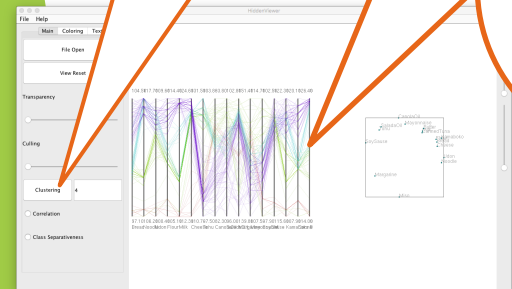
HiddenViewer

File Help

Main Coloring Tex

File Open

View Reset

Transparency

Culling

Clustering 4

Correlation

Class Separativeness

104.0817.7809.9814.4806.0821.5803.9803.9072.9831.4814.7802.9822.9823.9829.49

67.1010.06.2806.1805.1861.2767.5002.7306.0610.0507.1577.6067.9914.00

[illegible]

SkyScene

Mean

Heat